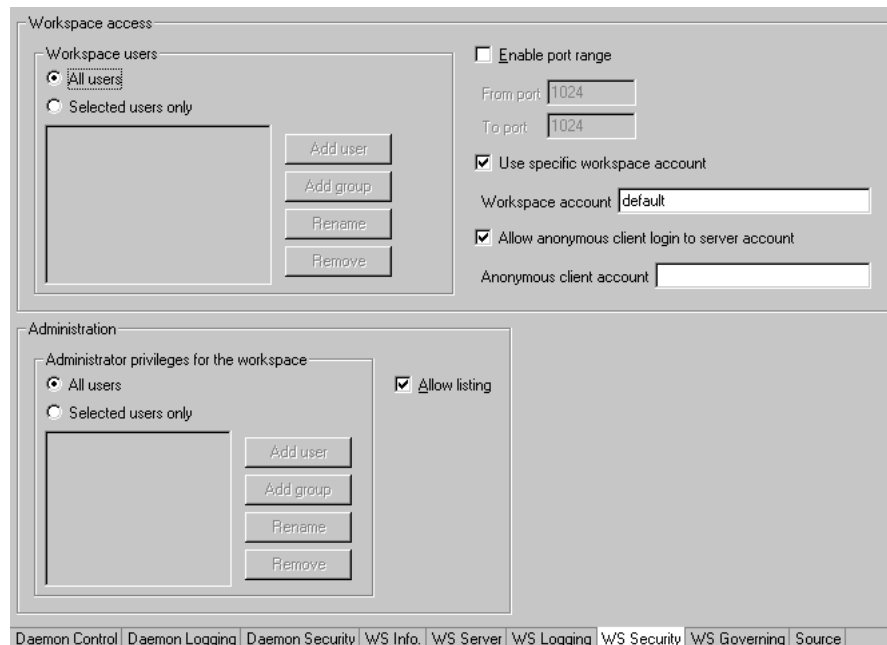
Workspace access

Workspace users

All users

Selected users only

Add user

Add group

Rename

Remove

Enable port range

From port 1024

To port 1024

Use specific workspace account

Workspace account default

Allow anonymous client login to server account

Anonymous client account

Administration

Administrator privileges for the workspace

All users

Selected users only

Add user

Add group

Rename

Remove

Allow listing

Daemon Control | Daemon Logging | Daemon Security | WS Info. | WS Server | WS Logging | WS Security | WS Governing | Source